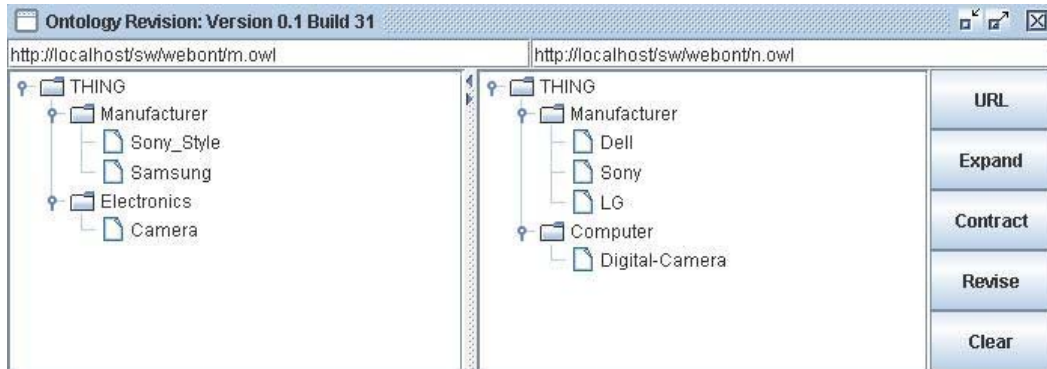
Ontology Revision: Version 0.1 Build 31

http://localhost/sw/webont/m.owl

http://localhost/sw/webont/n.owl

THING
Manufacturer
Sony_Style
Samsung
Electronics
Camera

THING
Manufacturer
Dell
Sony
LG
Computer
Digital-Camera

URL
Expand
Contract
Revise
Clear